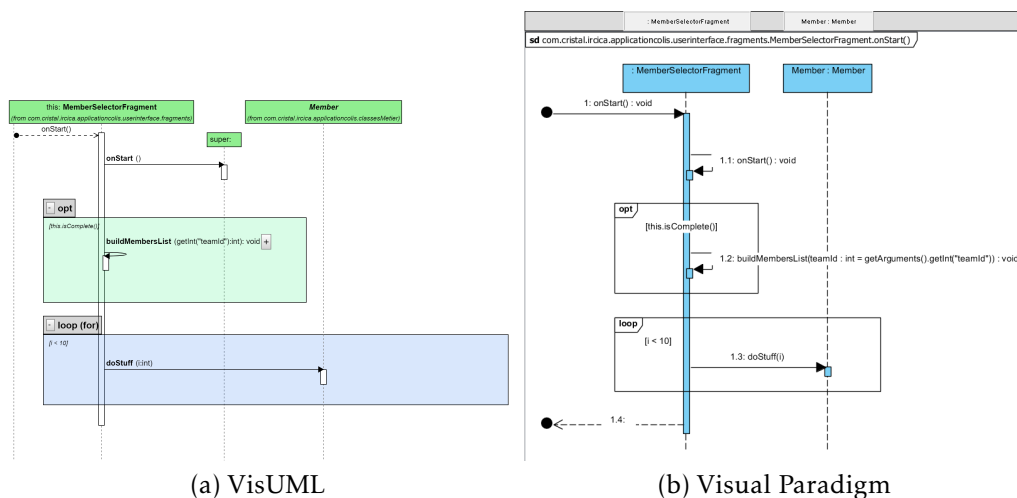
this: **MemberSelectorFragment**
(from com.cristal.ircica.applicationcolis.userinterface.fragments)

**Member**
(from com.cristal.ircica.applicationcolis.classesMetier)

onStart()

super:

**onStart** ()

opt

[this.isComplete()]

**buildMembersList** (getInt("teamId"):int): void +

loop (for)

[i < 10]

**doStuff** (i:int)

(a) VisUML

: MemberSelectorFragment

Member : Member

**sd** com.cristal.ircica.applicationcolis.userinterface.fragments.MemberSelectorFragment.onStart()

: MemberSelectorFragment

Member : Member

1: onStart() : void

1.1: onStart() : void

opt

[this.isComplete()]

1.2: buildMembersList(teamId : int = getArguments().getInt("teamId")) : void

loop

[i < 10]

1.3: doStuff(i)

1.4:

(b) Visual Paradigm